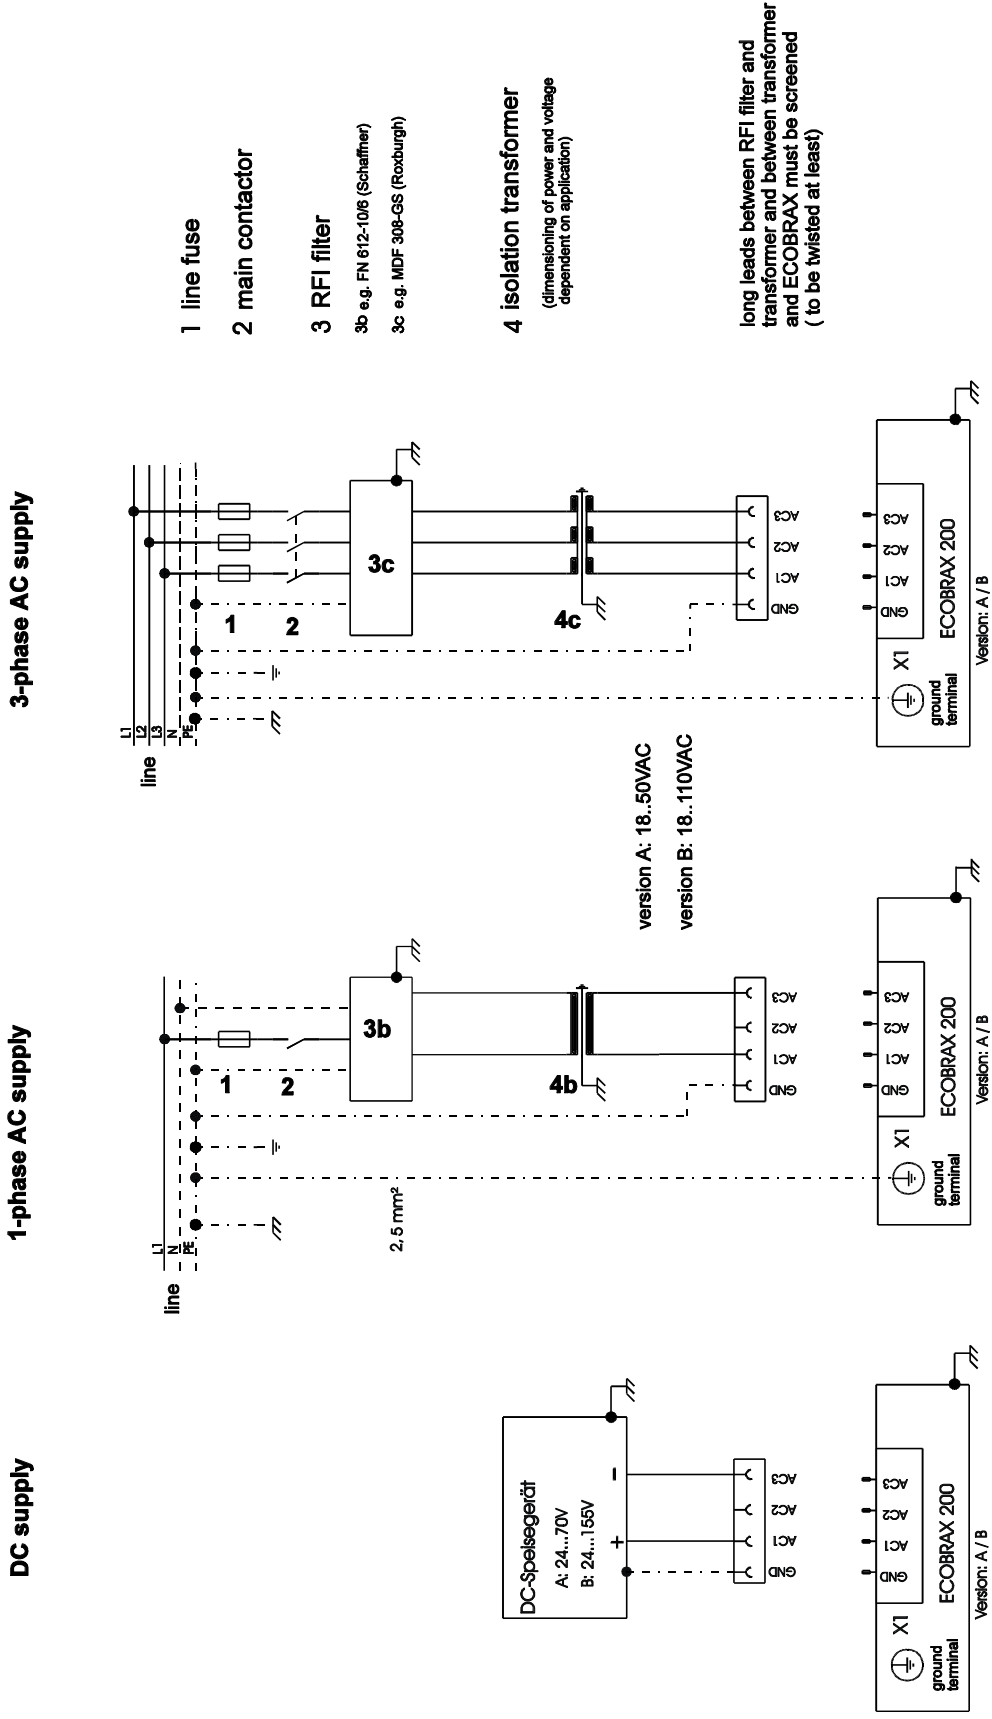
3-phase AC supply

1 line fuse

2 main contactor

3 RFI filter

3b e.g. FN 612-10/6 (Schaffner)

3c e.g. MDF 308-GS (Roxburgh)

4 isolation transformer

(dimensioning of power and voltage dependent on application)

long leads between RFI filter and transformer and between transformer and ECOBRAX must be screened ( to be twisted at least)

line
L1
L2
L3
N
PE

1
2
3c
4c

GND AC1 AC2 AC3

ground terminal
X1
GND AC1 AC2 AC3
ECOBRAX 200
Version: A / B

version A: 18..50VAC

version B: 18..110VAC

1-phase AC supply

line
L1
N
PE

1
2
3b
4b

2,5 mm²

GND AC1 AC2 AC3

ground terminal
X1
GND AC1 AC2 AC3
ECOBRAX 200
Version: A / B

DC supply

DC-Speisegerät
A: 24...70V
B: 24...155V
+
−

GND AC1 AC2 AC3

ground terminal
X1
GND AC1 AC2 AC3
ECOBRAX 200
Version: A / B